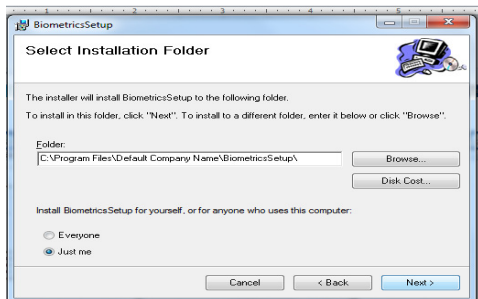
BiometricsSetup

Select Installation Folder

The installer will install BiometricsSetup to the following folder.

To install in this folder, click "Next". To install to a different folder, enter it below or click "Browse".

Folder:
C:\Program Files\Default Company Name\BiometricsSetup\

Browse...

Disk Cost...

Install BiometricsSetup for yourself, or for anyone who uses this computer:

Everyone

Just me

Cancel

< Back

Next >